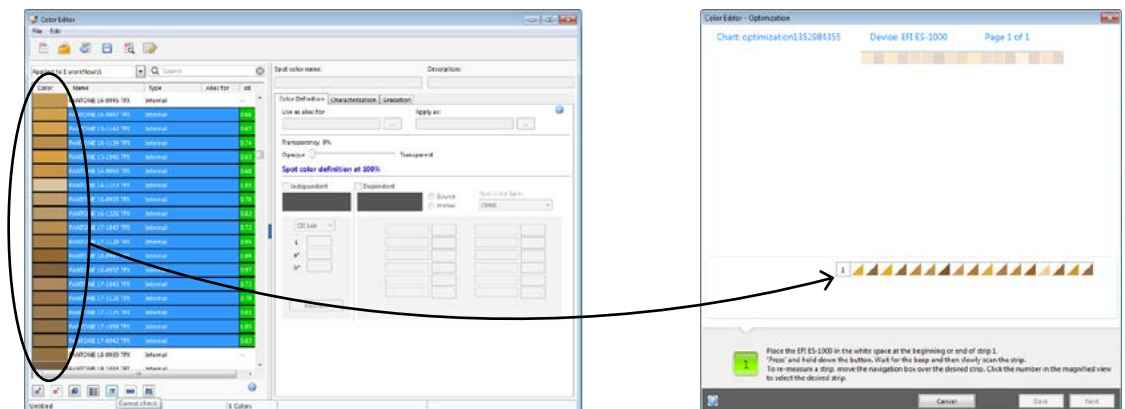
Color Editor

File Edit

Applied to 1 workflow(s)

Search

Color | Name | Type | Alias for | dE

PANTONE 16-0946 TPX Internal

PANTONE 16-0947 TPX Internal 0.66

PANTONE 16-1143 TPX Internal 0.67

PANTONE 16-1139 TPX Internal 0.74

PANTONE 15-1046 TPX Internal 0.63

PANTONE 16-0953 TPX Internal 0.60

PANTONE 14-1116 TPX Internal 1.01

PANTONE 16-0925 TPX Internal 0.78

PANTONE 16-1126 TPX Internal 0.82

PANTONE 17-1047 TPX Internal 0.72

PANTONE 17-1129 TPX Internal 0.95

PANTONE 18-0940 TPX Internal 1.09

PANTONE 16-0937 TPX Internal 0.97

PANTONE 17-1045 TPX Internal 0.72

PANTONE 17-1128 TPX Internal 0.79

PANTONE 17-1134 TPX Internal 0.81

PANTONE 17-1036 TPX Internal 1.01

PANTONE 17-0942 TPX Internal 0.83

PANTONE 16-0939 TPX Internal

PANTONE 16-1018 TPX Internal

Gamut check

Untitled

1 Colors

Spot color name:

Description:

Color Definition | Characterization | Gradation

Use as alias for

Apply as:

Transparency: 0%

Opaque Transparent

Spot color definition at 100%

Independent

Dependent

Source

Printer

CIE Lab

L

a*

b*

CMYK

Color Editor - Optimization

Chart: optimization1352984355 Device: EFI ES-1000 Page 1 of 1

1

1

Place the EFI ES-1000 in the white space at the beginning or end of strip 1.
'Press' and hold down the button. Wait for the beep and then slowly scan the strip.
To re-measure a strip, move the navigation box over the desired strip. Click the number in the magnified view to select the desired strip.

Cancel Back Next